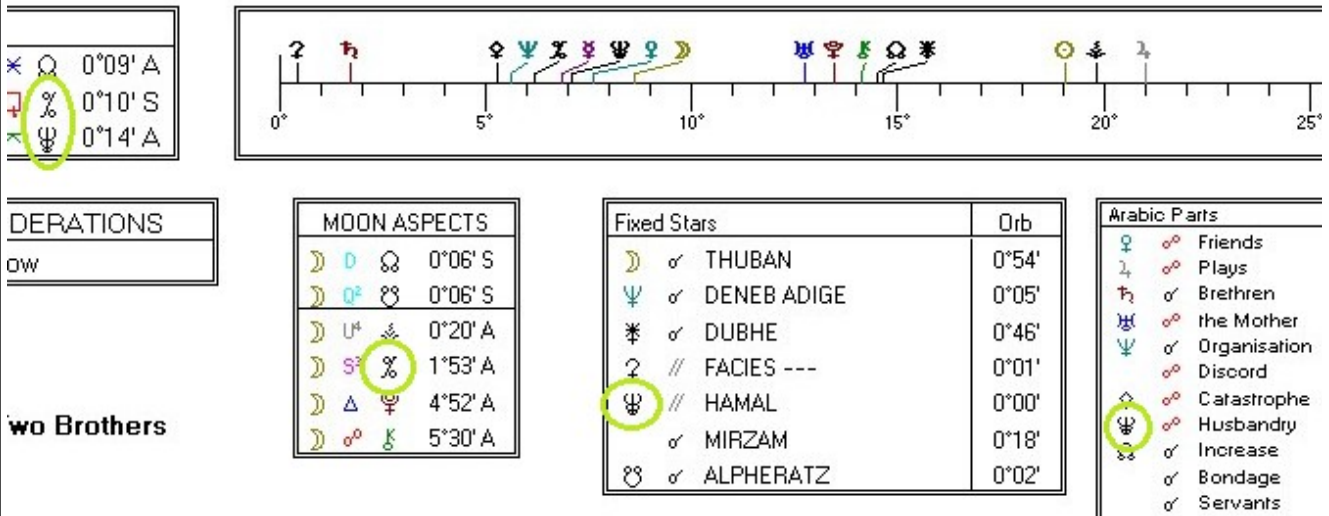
✶ ☊ 0°09' A
□ ⯰ 0°10' S
⚹ ♆ 0°14' A

0° 5° 10° 15° 20° 25°

DERATIONS
ow

Two Brothers

MOON ASPECTS

| | | | |
|---|---|---|---|
| ☽ | D | ☊ | 0°06' S |
| ☽ | Q² | ☋ | 0°06' S |
| ☽ | U⁴ | | 0°20' A |
| ☽ | S³ | ⯰ | 1°53' A |
| ☽ | △ | ♇ | 4°52' A |
| ☽ | ☍ | ⚷ | 5°30' A |

| Fixed Stars | | | Orb |
|---|---|---|---|
| ☽ | ☌ | THUBAN | 0°54' |
| ♆ | ☌ | DENEB ADIGE | 0°05' |
| ✶ | ☌ | DUBHE | 0°46' |
| | // | FACIES --- | 0°01' |
| ♆ | // | HAMAL | 0°00' |
| | ☌ | MIRZAM | 0°18' |
| ☋ | ☌ | ALPHERATZ | 0°02' |

Arabic Parts
♀ ☍ Friends
♃ ☍ Plays
♄ ☌ Brethren
♅ ☍ the Mother
♆ ☌ Organisation
☍ Discord
☍ Catastrophe
♆ ☍ Husbandry
☌ Increase
☌ Bondage
☌ Servants